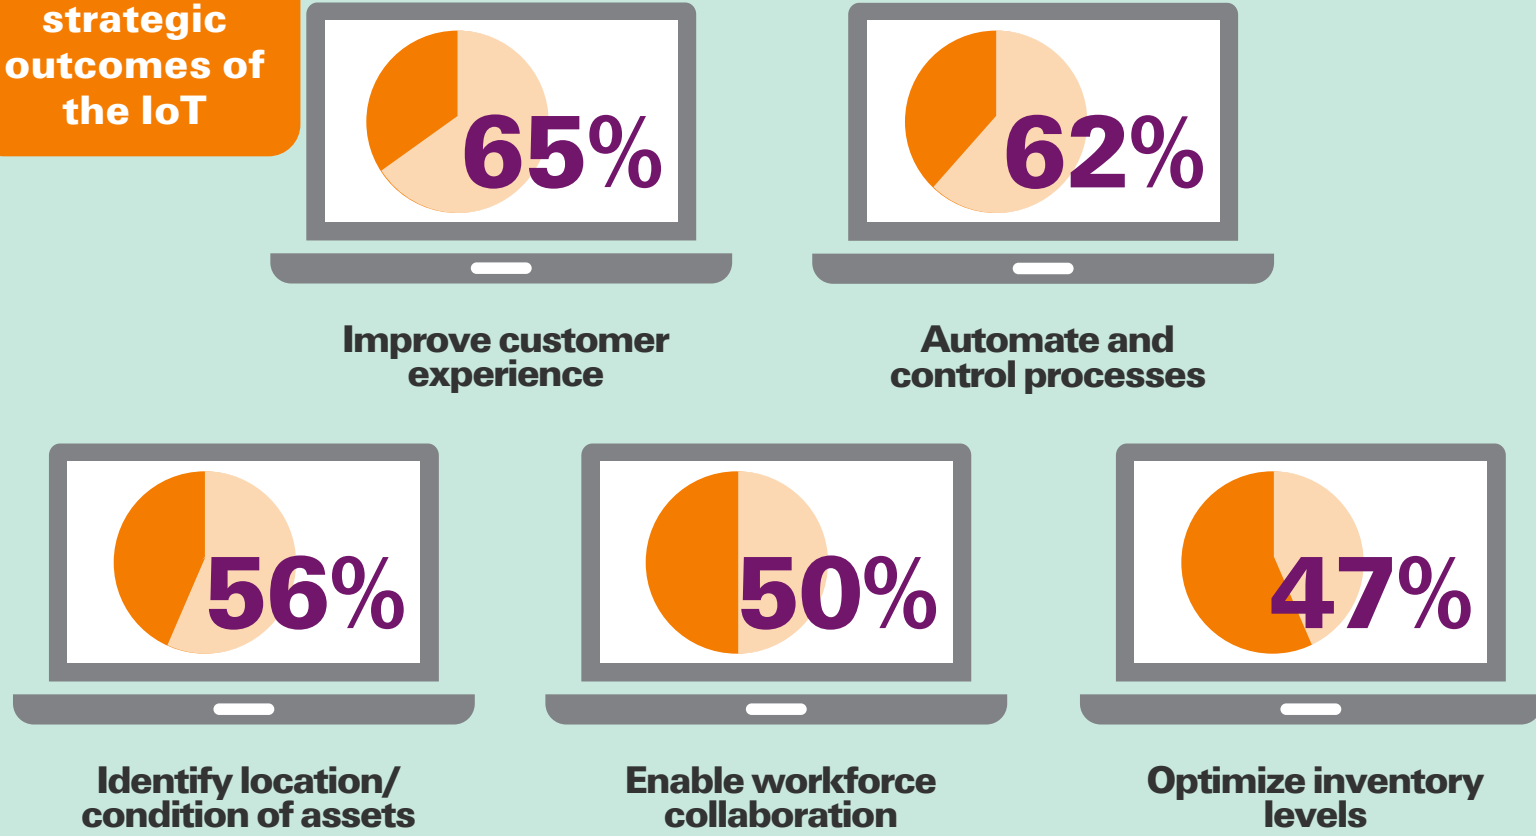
strategic outcomes of the IoT

65%

Improve customer experience

62%

Automate and control processes

56%

Identify location/ condition of assets

50%

Enable workforce collaboration

47%

Optimize inventory levels